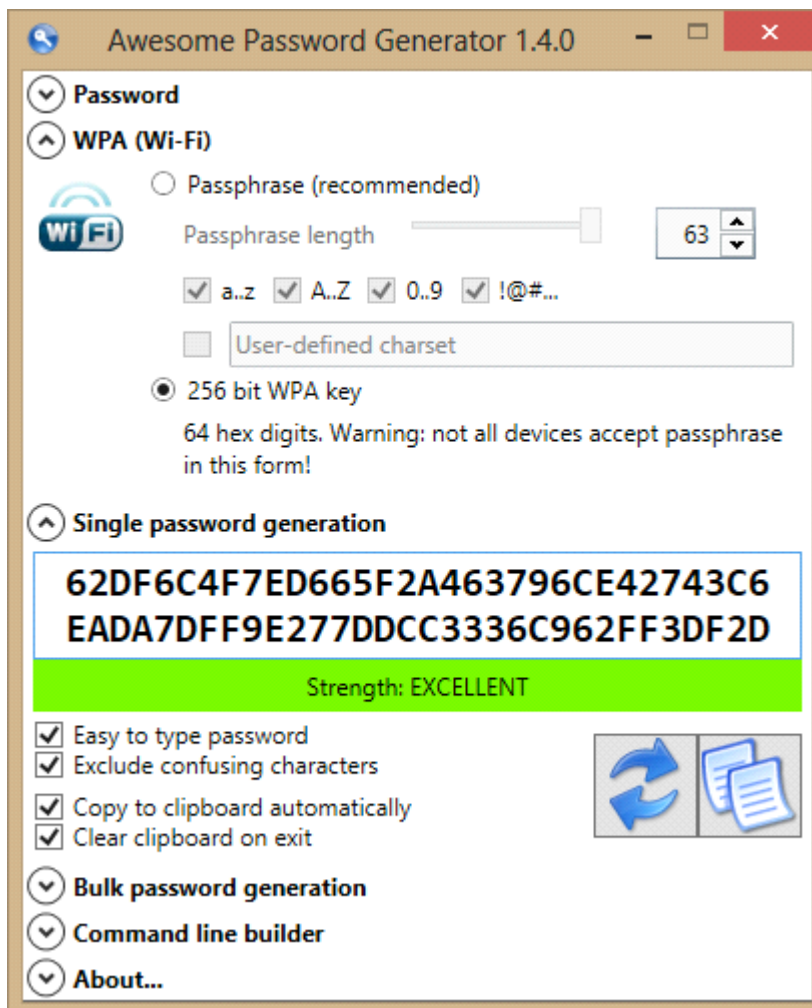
Awesome Password Generator 1.4.0

Password

WPA (Wi-Fi)

Wi Fi

Passphrase (recommended)

Passphrase length

63

a..z A..Z 0..9 !@#...

User-defined charset

256 bit WPA key

64 hex digits. Warning: not all devices accept passphrase in this form!

Single password generation

62DF6C4F7ED665F2A463796CE42743C6
EADA7DFF9E277DDCC3336C962FF3DF2D

Strength: EXCELLENT

Easy to type password
Exclude confusing characters

Copy to clipboard automatically
Clear clipboard on exit

Bulk password generation

Command line builder

About...